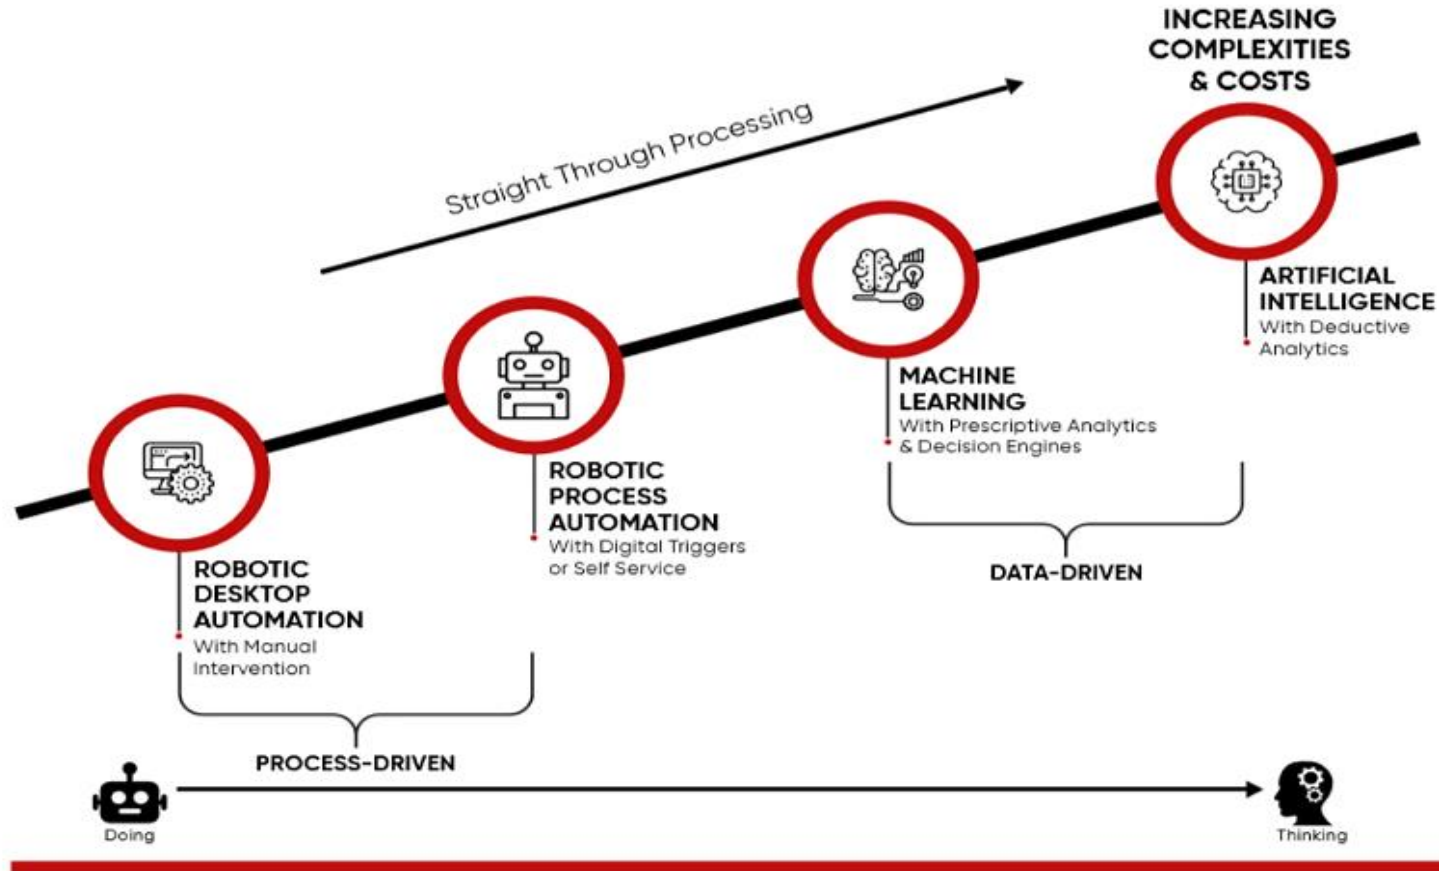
INCREASING COMPLEXITIES & COSTS

Straight Through Processing

ROBOTIC DESKTOP AUTOMATION
With Manual Intervention

ROBOTIC PROCESS AUTOMATION
With Digital Triggers or Self Service

PROCESS-DRIVEN

MACHINE LEARNING
With Prescriptive Analytics & Decision Engines

ARTIFICIAL INTELLIGENCE
With Deductive Analytics

DATA-DRIVEN

Doing

Thinking